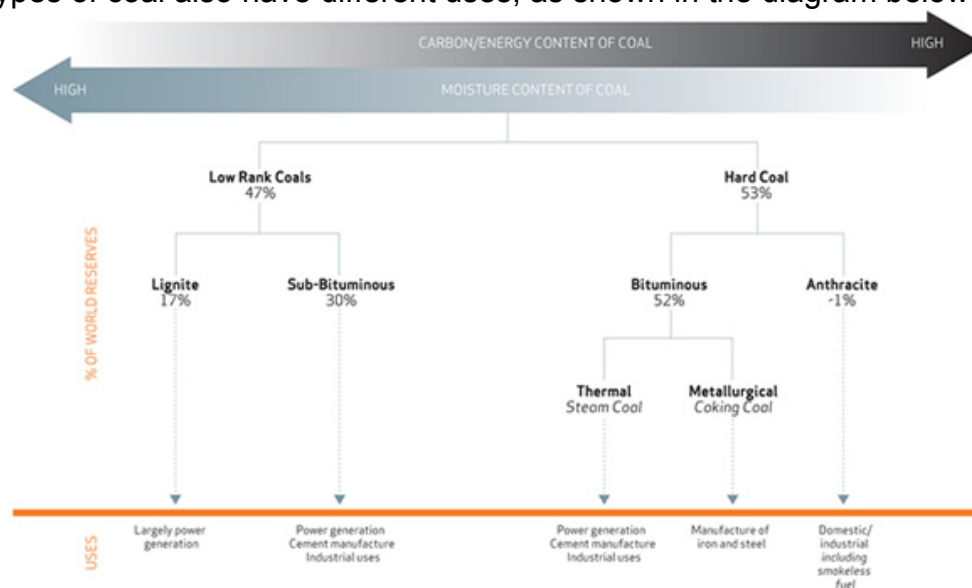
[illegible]ypes of coal also have different uses, as shown in the diagram below.

CARBON/ENERGY CONTENT OF COAL HIGH

HIGH MOISTURE CONTENT OF COAL

% OF WORLD RESERVES

Low Rank Coals
47%

Hard Coal
53%

Lignite
17%

Sub-Bituminous
30%

Bituminous
52%

Anthracite
-1%

Thermal
Steam Coal

Metallurgical
Coking Coal

USES

Largely power generation

Power generation
Cement manufacture
Industrial uses

Power generation
Cement manufacture
Industrial uses

Manufacture of iron and steel

Domestic/ industrial including smokeless fuel